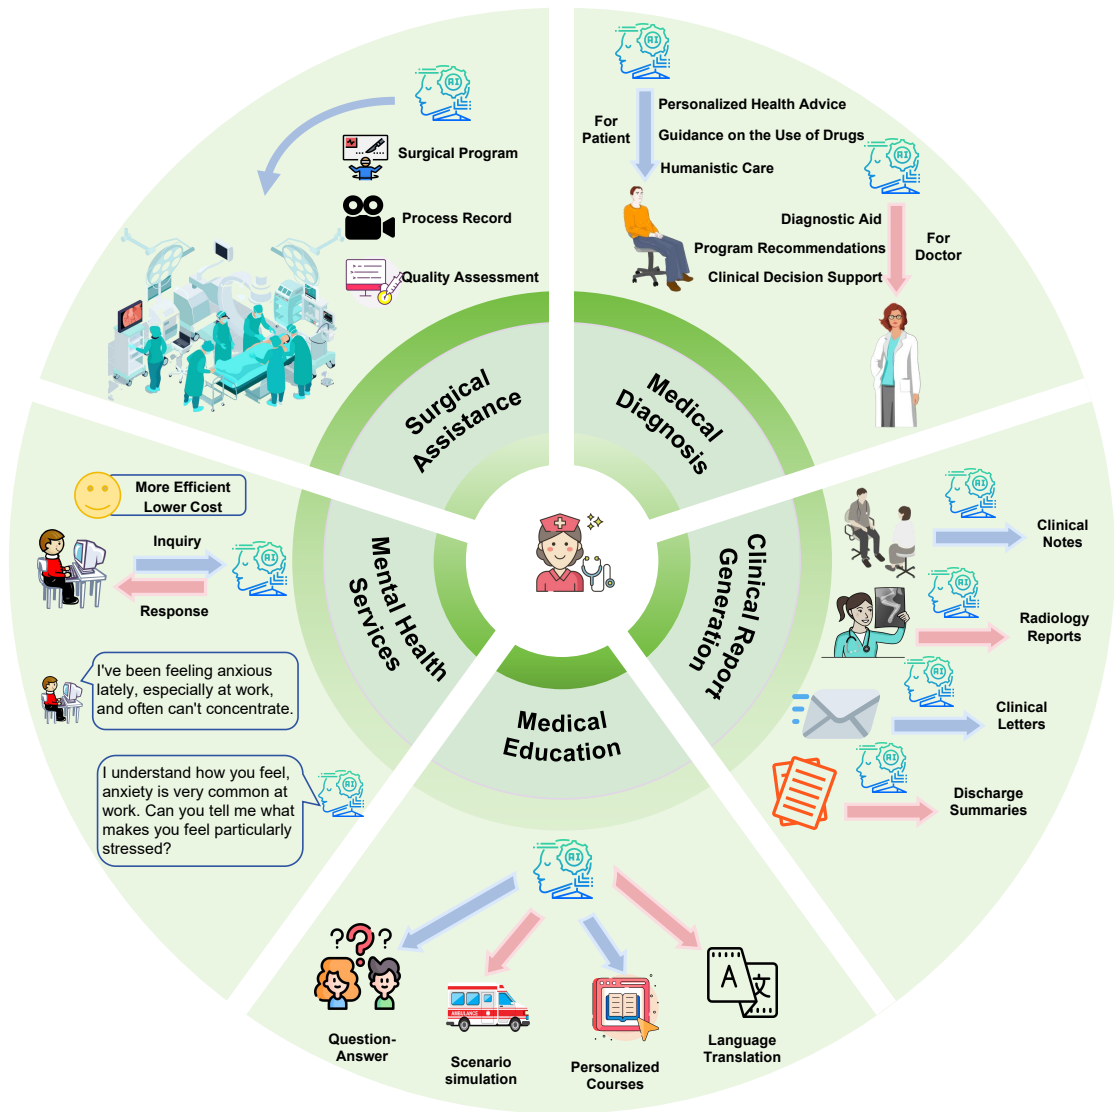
Surgical Program

Process Record

Quality Assessment

Surgical Assistance

For Patient

Personalized Health Advice

Guidance on the Use of Drugs

Humanistic Care

Diagnostic Aid

Program Recommendations

Clinical Decision Support

For Doctor

Medical Diagnosis

More Efficient
Lower Cost

Inquiry

Response

I've been feeling anxious lately, especially at work, and often can't concentrate.

I understand how you feel, anxiety is very common at work. Can you tell me what makes you feel particularly stressed?

Mental Health Services

Clinical Notes

Radiology Reports

Clinical Letters

Discharge Summaries

Clinical Report Generation

Medical Education

Question-Answer

Scenario simulation

AMBULANCE

Personalized Courses

Language Translation